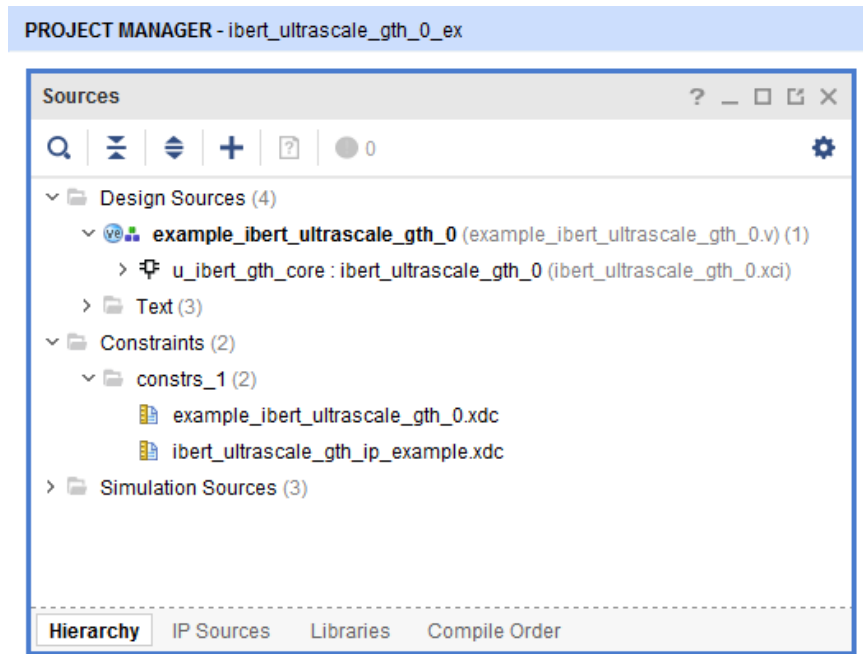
PROJECT MANAGER - ibert_ultrascale_gth_0_ex

Sources

? _ ☐ ☒ ✕

0

Design Sources (4)

example_ibert_ultrascale_gth_0 (example_ibert_ultrascale_gth_0.v) (1)

u_ibert_gth_core : ibert_ultrascale_gth_0 (ibert_ultrascale_gth_0.xci)

Text (3)

Constraints (2)

constrs_1 (2)

example_ibert_ultrascale_gth_0.xdc

ibert_ultrascale_gth_ip_example.xdc

Simulation Sources (3)

Hierarchy IP Sources Libraries Compile Order